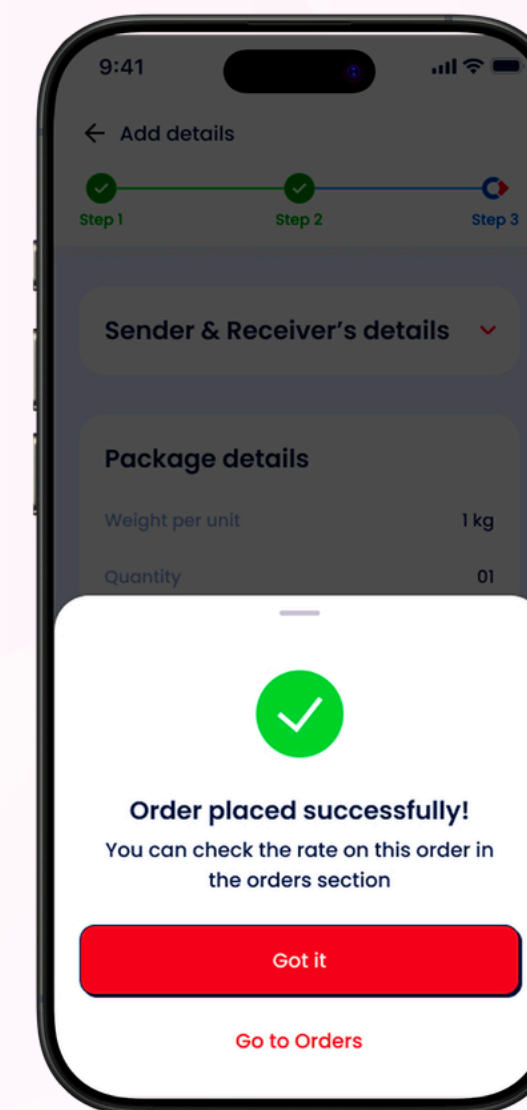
9:41

← Add details

Step 1
Step 2
Step 3

Sender & Receiver's details

Package details

Weight per unit
1 kg

Quantity
01

Order placed successfully!
You can check the rate on this order in the orders section

Got it

Go to Orders